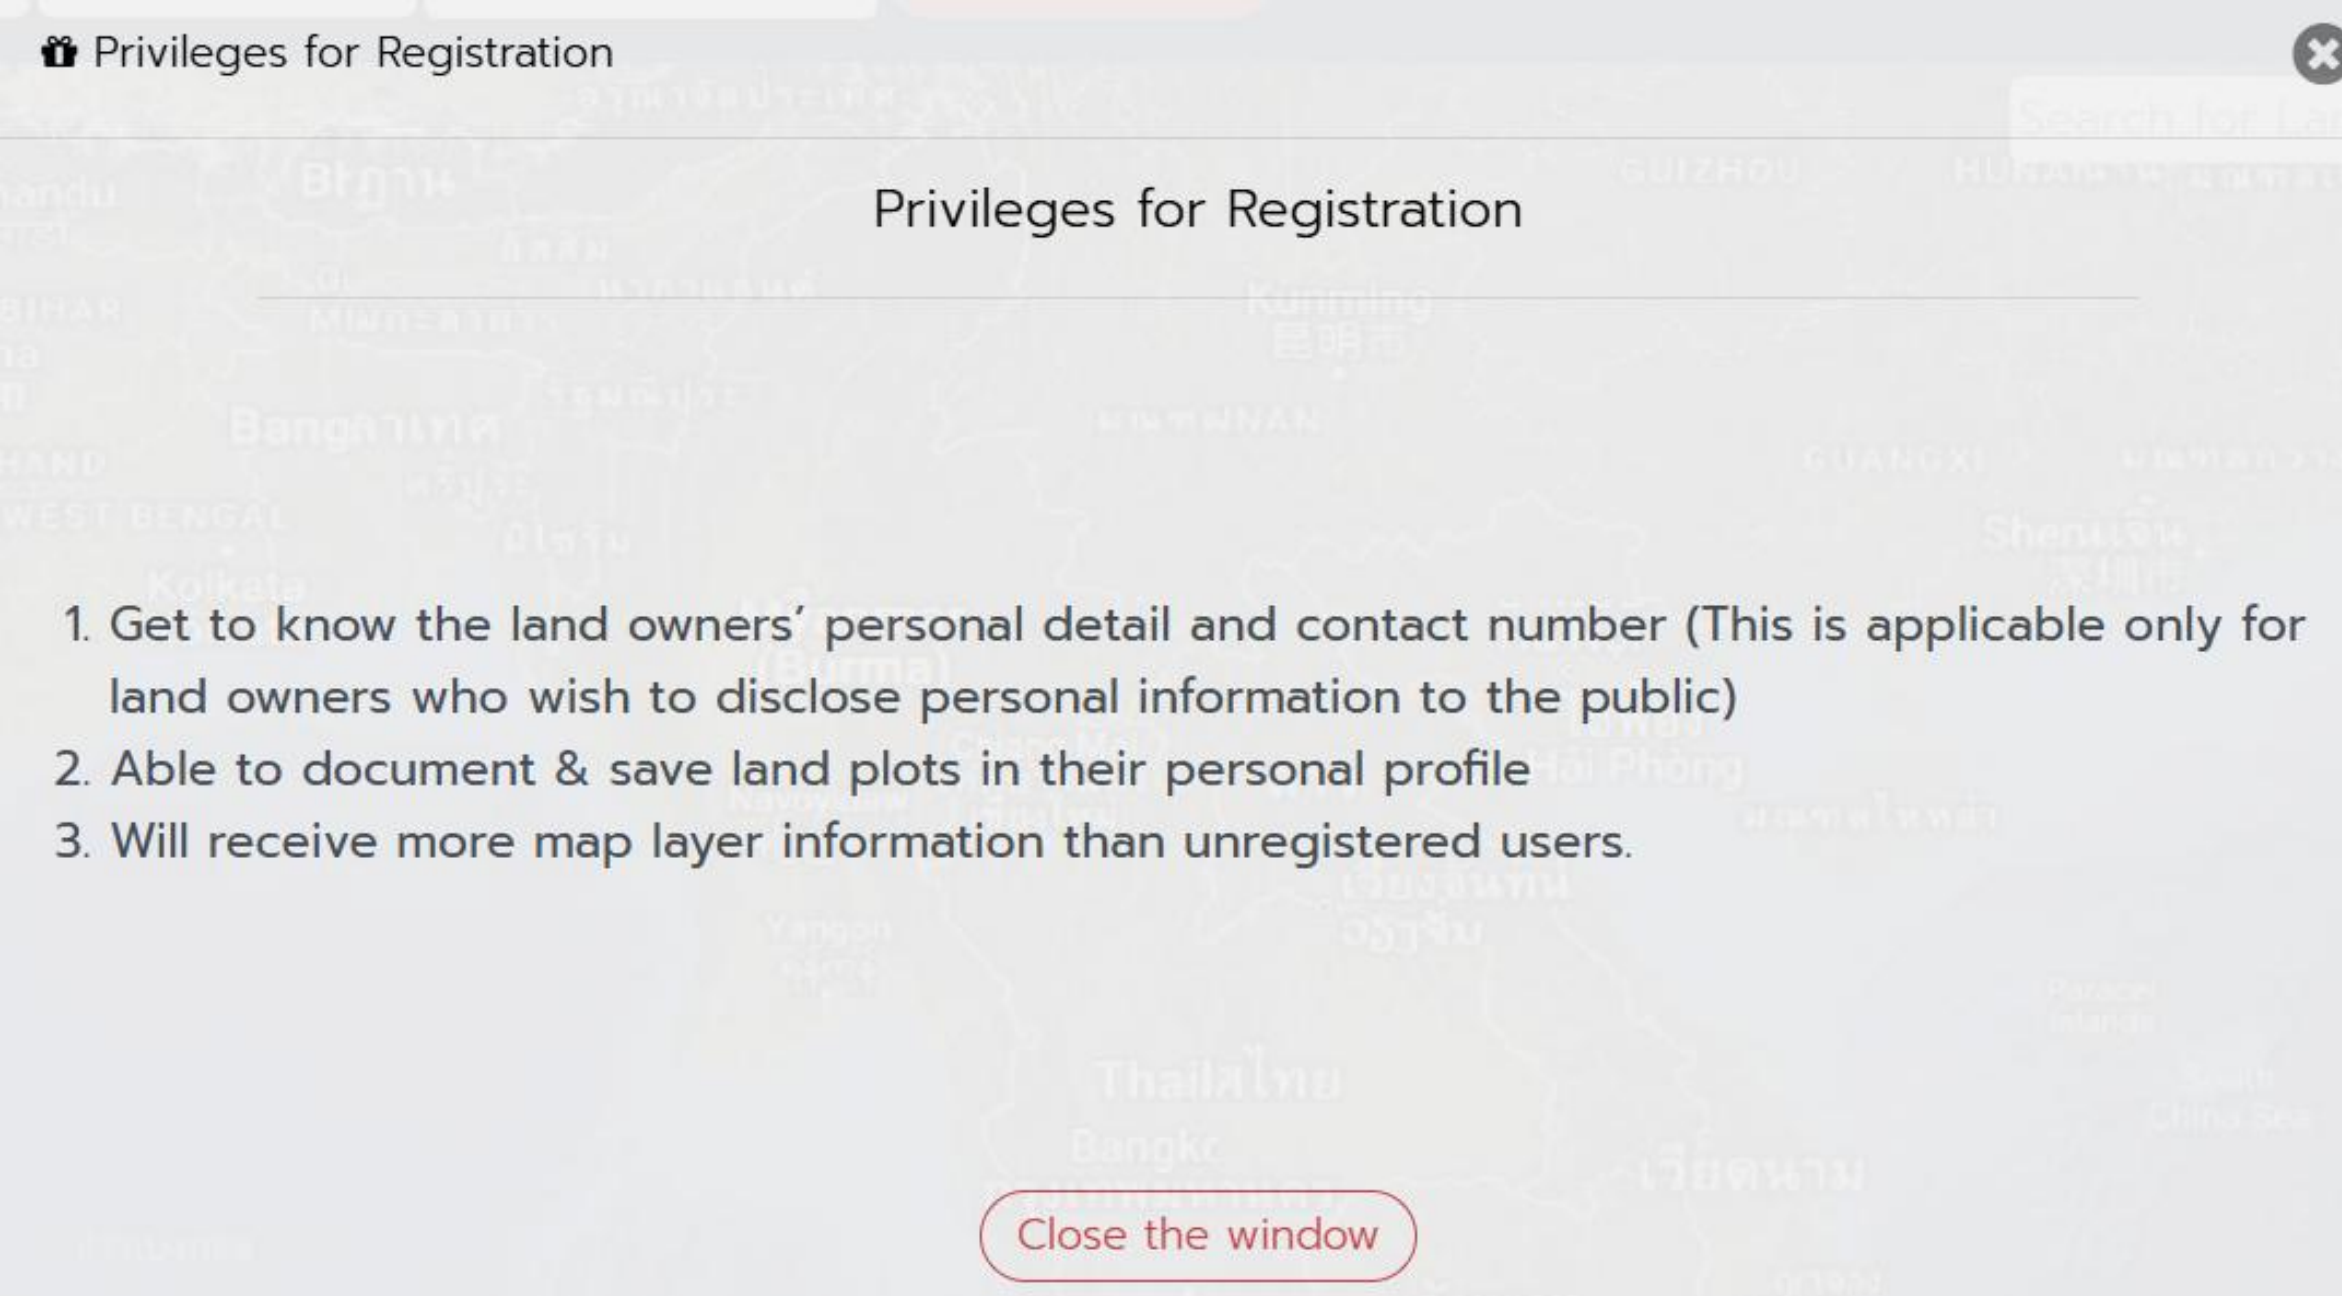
Privileges for Registration

Privileges for Registration

1. Get to know the land owners' personal detail and contact number (This is applicable only for land owners who wish to disclose personal information to the public)
2. Able to document & save land plots in their personal profile
3. Will receive more map layer information than unregistered users.

Close the window